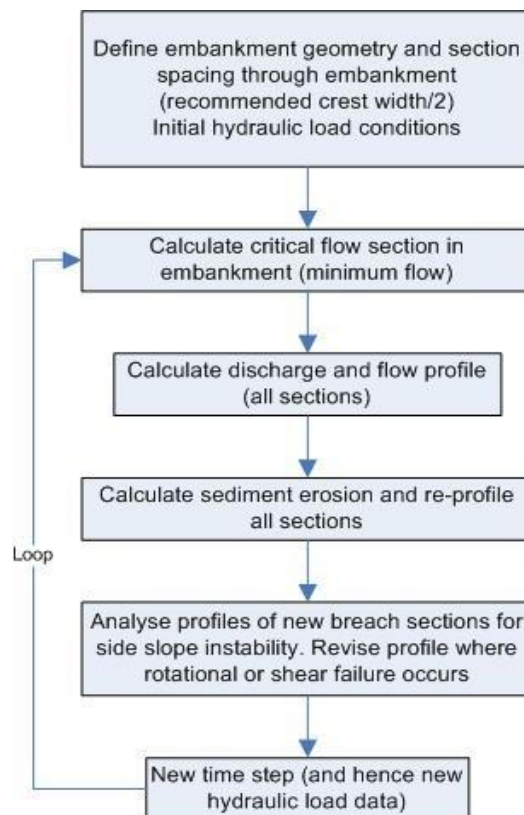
Define embankment geometry and section spacing through embankment (recommended crest width/2) Initial hydraulic load conditions

Calculate critical flow section in embankment (minimum flow)

Calculate discharge and flow profile (all sections)

Calculate sediment erosion and re-profile all sections

Loop

Analyse profiles of new breach sections for side slope instability. Revise profile where rotational or shear failure occurs

New time step (and hence new hydraulic load data)